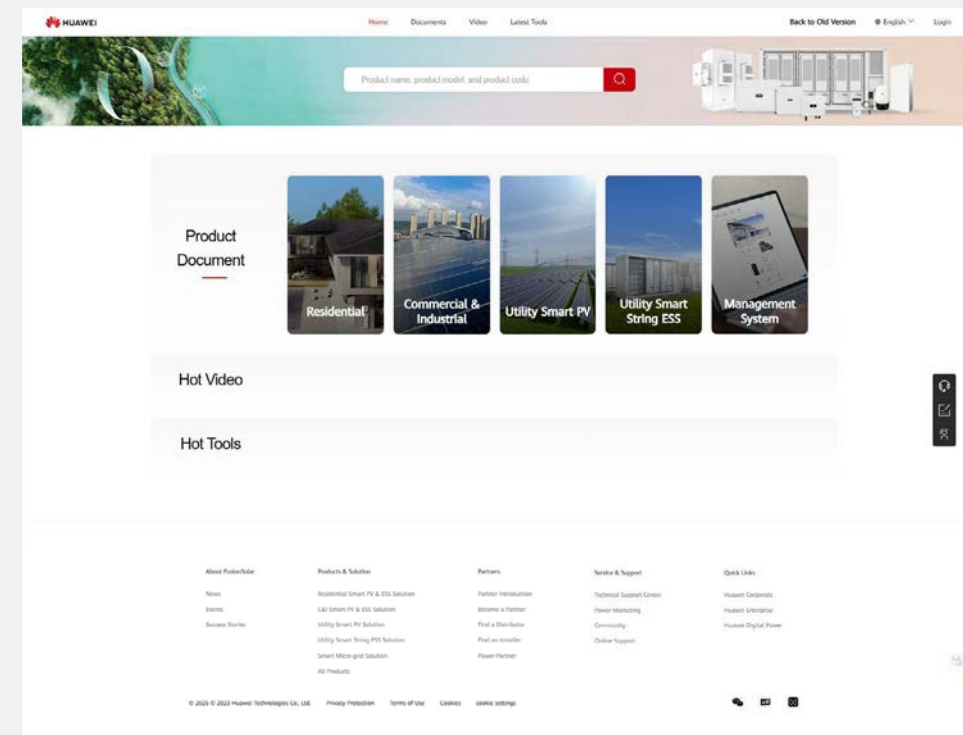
HUAWEI

Home Documents Video Latest Tools

Back to Old Version English Login

Product name, product model, and product code

Product Document

Residential

Commercial & Industrial

Utility Smart PV

Utility Smart String ESS

Management System

Hot Video

Hot Tools

About FusionSolar
News
Events
Success Stories

Products & Solution
Residential Smart PV & ESS Solution
C&I Smart PV & ESS Solution
Utility Smart PV Solution
Utility Smart String ESS Solution
Smart Micro-grid Solution
All Products

Partners
Partner Introduction
Become a Partner
Find a Distributor
Find an Installer
Power Partner

Service & Support
Technical Support Center
Power Marketing
Community
Online Support

Quick Links
Huawei Corporate
Huawei Enterprise
Huawei Digital Power

© 2025 © 2023 Huawei Technologies Co., Ltd. Privacy Protection Terms of Use Cookies cookie settings